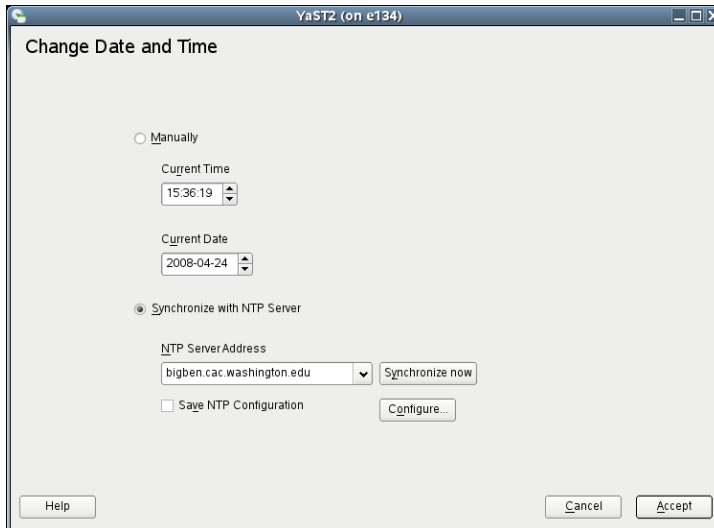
YaST2 (on e134)

Change Date and Time

Manually

Current Time

15:36:19

Current Date

2008-04-24

Synchronize with NTP Server

NTP Server Address

bigben.cac.washington.edu

Synchronize now

Save NTP Configuration

Configure...

Help

Cancel

Accept